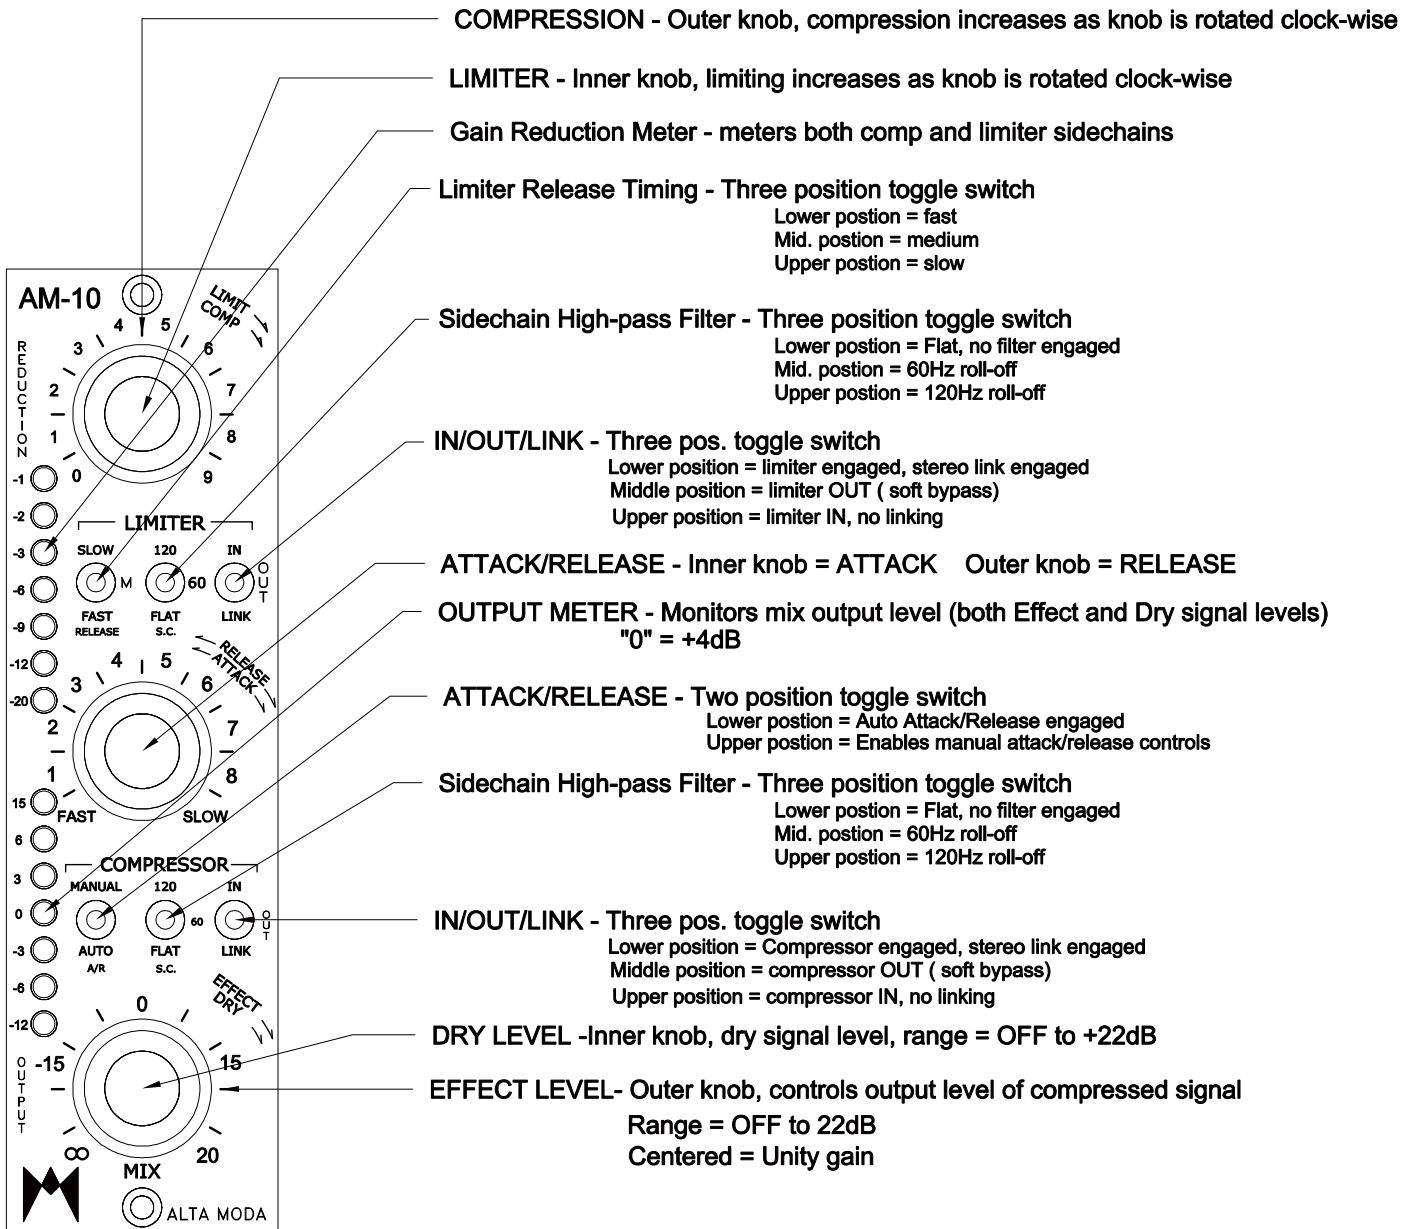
COMPRESSION - Outer knob, compression increases as knob is rotated clock-wise

LIMITER - Inner knob, limiting increases as knob is rotated clock-wise

Gain Reduction Meter - meters both comp and limiter sidechains

Limiter Release Timing - Three position toggle switch
Lower postion = fast
Mid. postion = medium
Upper postion = slow

Sidechain High-pass Filter - Three position toggle switch
Lower postion = Flat, no filter engaged
Mid. postion = 60Hz roll-off
Upper postion = 120Hz roll-off

IN/OUT/LINK - Three pos. toggle switch
Lower position = limiter engaged, stereo link engaged
Middle position = limiter OUT ( soft bypass)
Upper position = limiter IN, no linking

ATTACK/RELEASE - Inner knob = ATTACK Outer knob = RELEASE

OUTPUT METER - Monitors mix output level (both Effect and Dry signal levels)
"0" = +4dB

ATTACK/RELEASE - Two position toggle switch
Lower postion = Auto Attack/Release engaged
Upper postion = Enables manual attack/release controls

Sidechain High-pass Filter - Three position toggle switch
Lower postion = Flat, no filter engaged
Mid. postion = 60Hz roll-off
Upper postion = 120Hz roll-off

IN/OUT/LINK - Three pos. toggle switch
Lower position = Compressor engaged, stereo link engaged
Middle position = compressor OUT ( soft bypass)
Upper position = compressor IN, no linking

DRY LEVEL -Inner knob, dry signal level, range = OFF to +22dB

EFFECT LEVEL- Outer knob, controls output level of compressed signal
Range = OFF to 22dB
Centered = Unity gain

AM-10
LIMIT
COMP
REDUCTION
0 1 2 3 4 5 6 7 8 9
-1 -2 -3 -6 -9 -12 -20
LIMITER
SLOW M FAST RELEASE
120 60 FLAT S.C.
IN OUT LINK
RELEASE
ATTACK
1 2 3 4 5 6 7 8
FAST SLOW
15 6 3 0 -3 -6 -12
COMPRESSOR
MANUAL AUTO A/R
120 60 FLAT S.C.
IN OUT LINK
EFFECT
DRY
0 -15 15 ∞ 20
OUTPUT
MIX
ALTA MODA